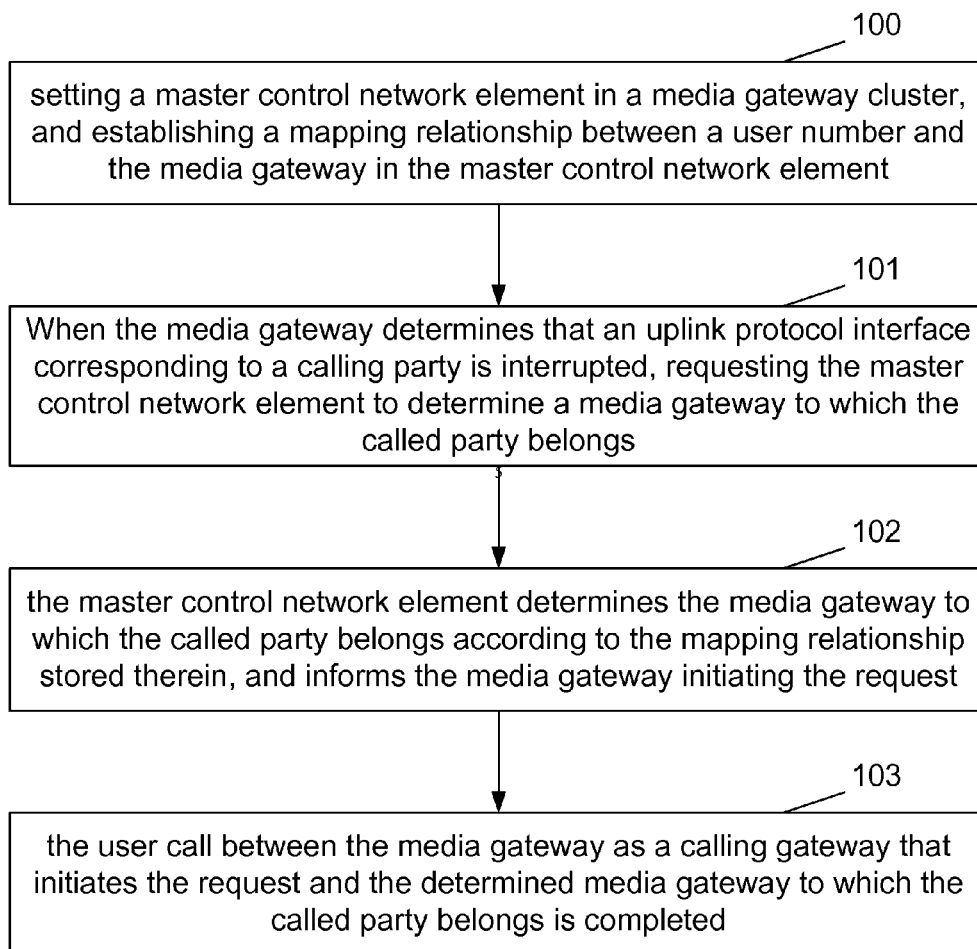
100

setting a master control network element in a media gateway cluster, and establishing a mapping relationship between a user number and the media gateway in the master control network element

101

When the media gateway determines that an uplink protocol interface corresponding to a calling party is interrupted, requesting the master control network element to determine a media gateway to which the called party belongs

102

the master control network element determines the media gateway to which the called party belongs according to the mapping relationship stored therein, and informs the media gateway initiating the request

103

the user call between the media gateway as a calling gateway that initiates the request and the determined media gateway to which the called party belongs is completed